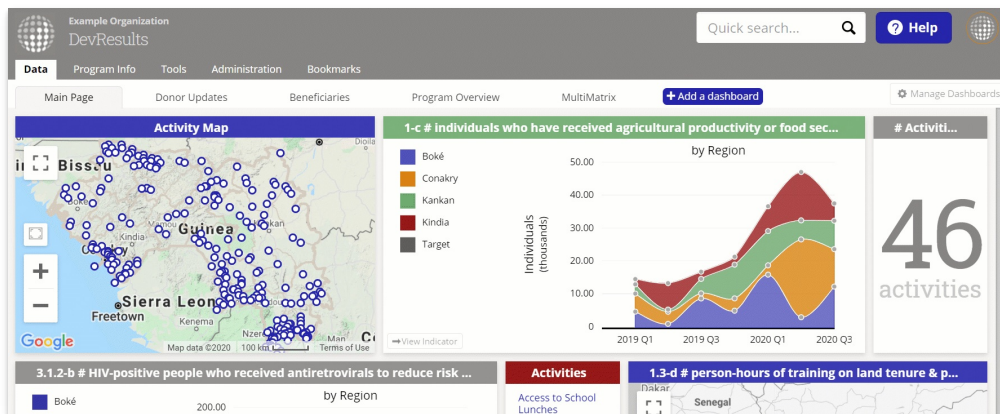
Example Organization
DevResults

Quick search...

Help

Data
Program Info
Tools
Administration
Bookmarks

Main Page
Donor Updates
Beneficiaries
Program Overview
MultiMatrix
+ Add a dashboard
Manage Dashboards

Activity Map

Guinea-Bissau
Guinea
Conakry
Sierra Leone
Freetown
Kenema
Nzerekore

Google
Map data ©2020
100 km
Terms of Use

1-c # individuals who have received agricultural productivity or food sec...

Boké
Conakry
Kankan
Kindia
Target

by Region

Individuals (thousands)

50.00
40.00
30.00
20.00
10.00
0

2019 Q1
2019 Q3
2020 Q1
2020 Q3

View Indicator

# Activiti...

46
activities

3.1.2-b # HIV-positive people who received antiretrovirals to reduce risk ...

Boké

by Region

200.00

Activities

Access to School Lunches

1.3-d # person-hours of training on land tenure & p...

Dakar
Senegal